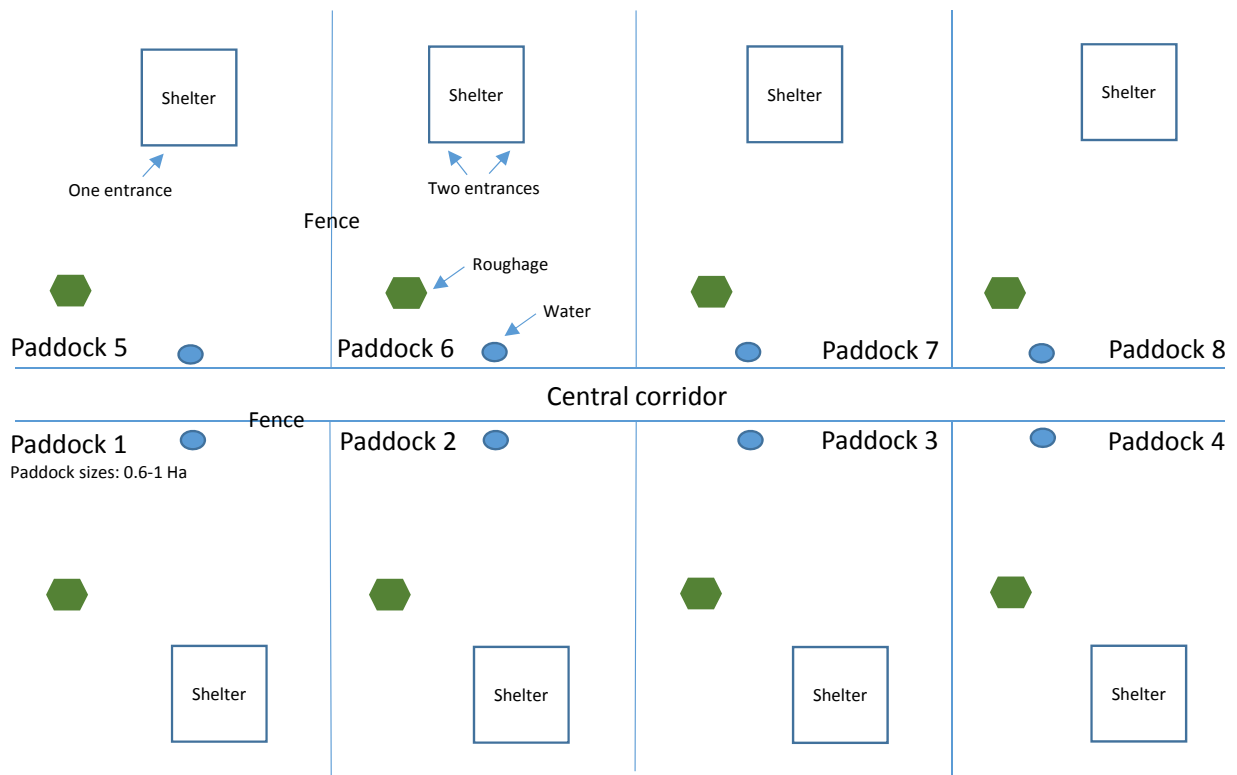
Shelter

One entrance

Shelter

Two entrances

Shelter

Shelter

Fence

Roughage

Water

Paddock 5

Paddock 6

Paddock 7

Paddock 8

Central corridor

Fence

Paddock 1

Paddock sizes: 0.6-1 Ha

Paddock 2

Paddock 3

Paddock 4

Shelter

Shelter

Shelter

Shelter